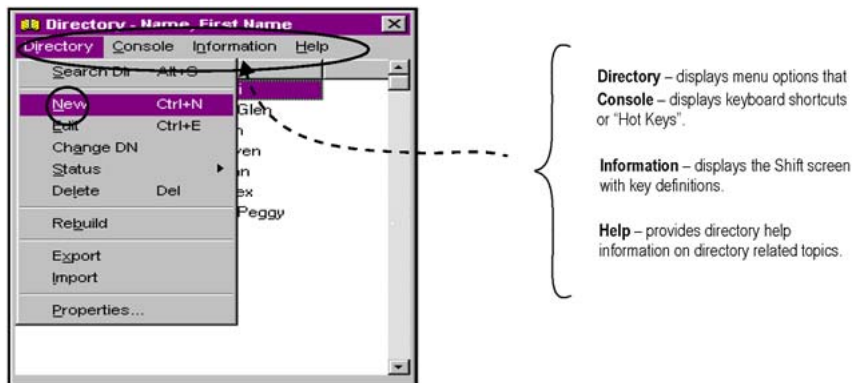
Directory - Name, First Name

Directory Console Information Help

Search Dir Alt+S

New Ctrl+N

Edit Ctrl+E

Change DN

Status

Delete Del

Rebuild

Export

Import

Properties...

Glen

n

ven

n

ex

Peggy

Directory – displays menu options that
Console – displays keyboard shortcuts or "Hot Keys".

Information – displays the Shift screen with key definitions.

Help – provides directory help information on directory related topics.